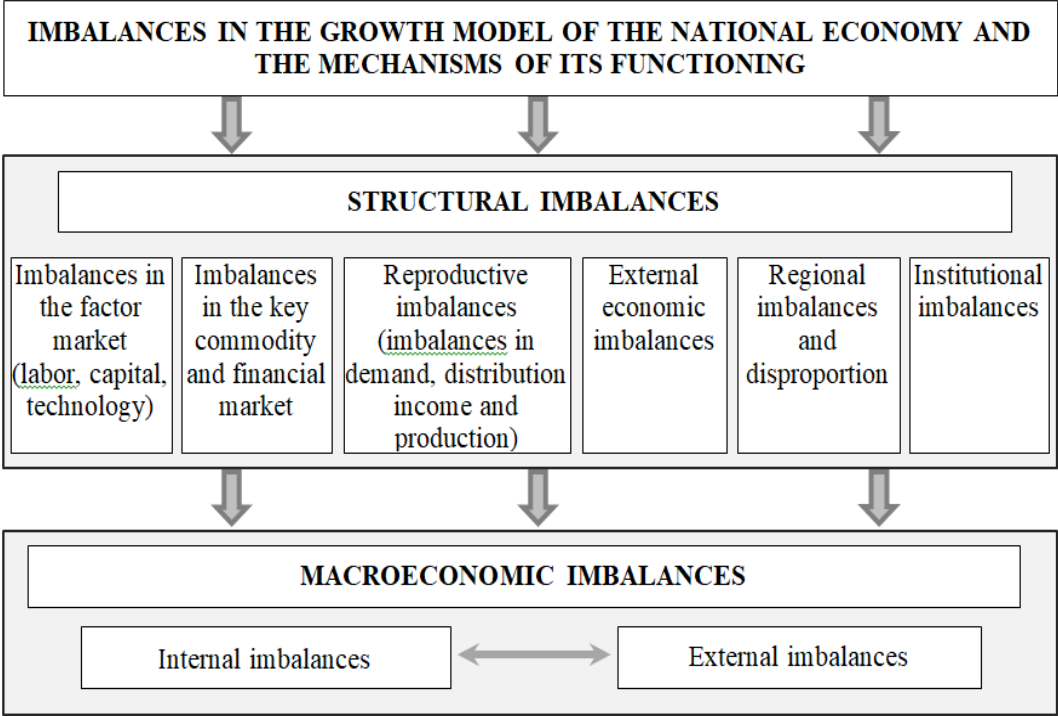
IMBALANCES IN THE GROWTH MODEL OF THE NATIONAL ECONOMY AND THE MECHANISMS OF ITS FUNCTIONING

STRUCTURAL IMBALANCES

Imbalances in the factor market (labor, capital, technology)

Imbalances in the key commodity and financial market

Reproductive imbalances (imbalances in demand, distribution income and production)

External economic imbalances

Regional imbalances and disproportion

Institutional imbalances

MACROECONOMIC IMBALANCES

Internal imbalances

External imbalances